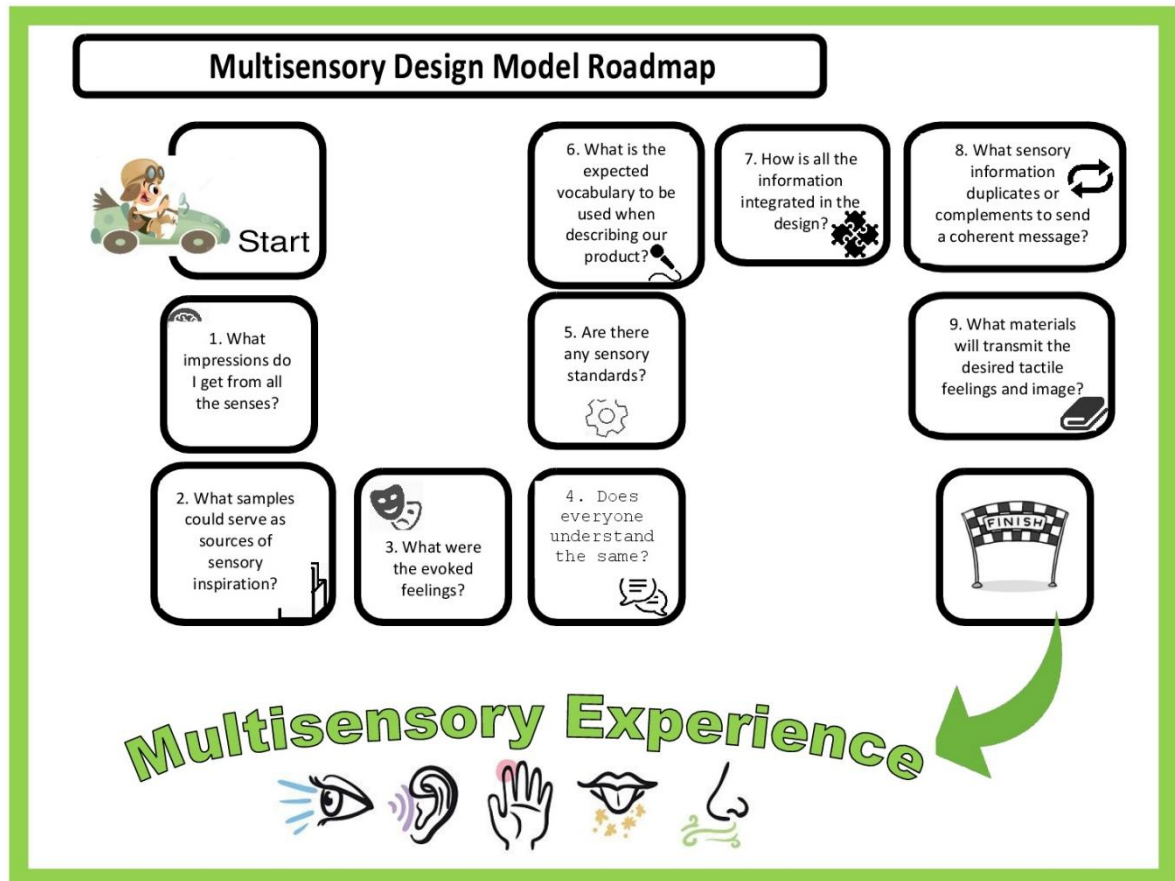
Multisensory Design Model Roadmap

Start

1. What impressions do I get from all the senses?

2. What samples could serve as sources of sensory inspiration?

3. What were the evoked feelings?

4. Does everyone understand the same?

5. Are there any sensory standards?

6. What is the expected vocabulary to be used when describing our product?

7. How is all the information integrated in the design?

8. What sensory information duplicates or complements to send a coherent message?

9. What materials will transmit the desired tactile feelings and image?

FINISH

Multisensory Experience